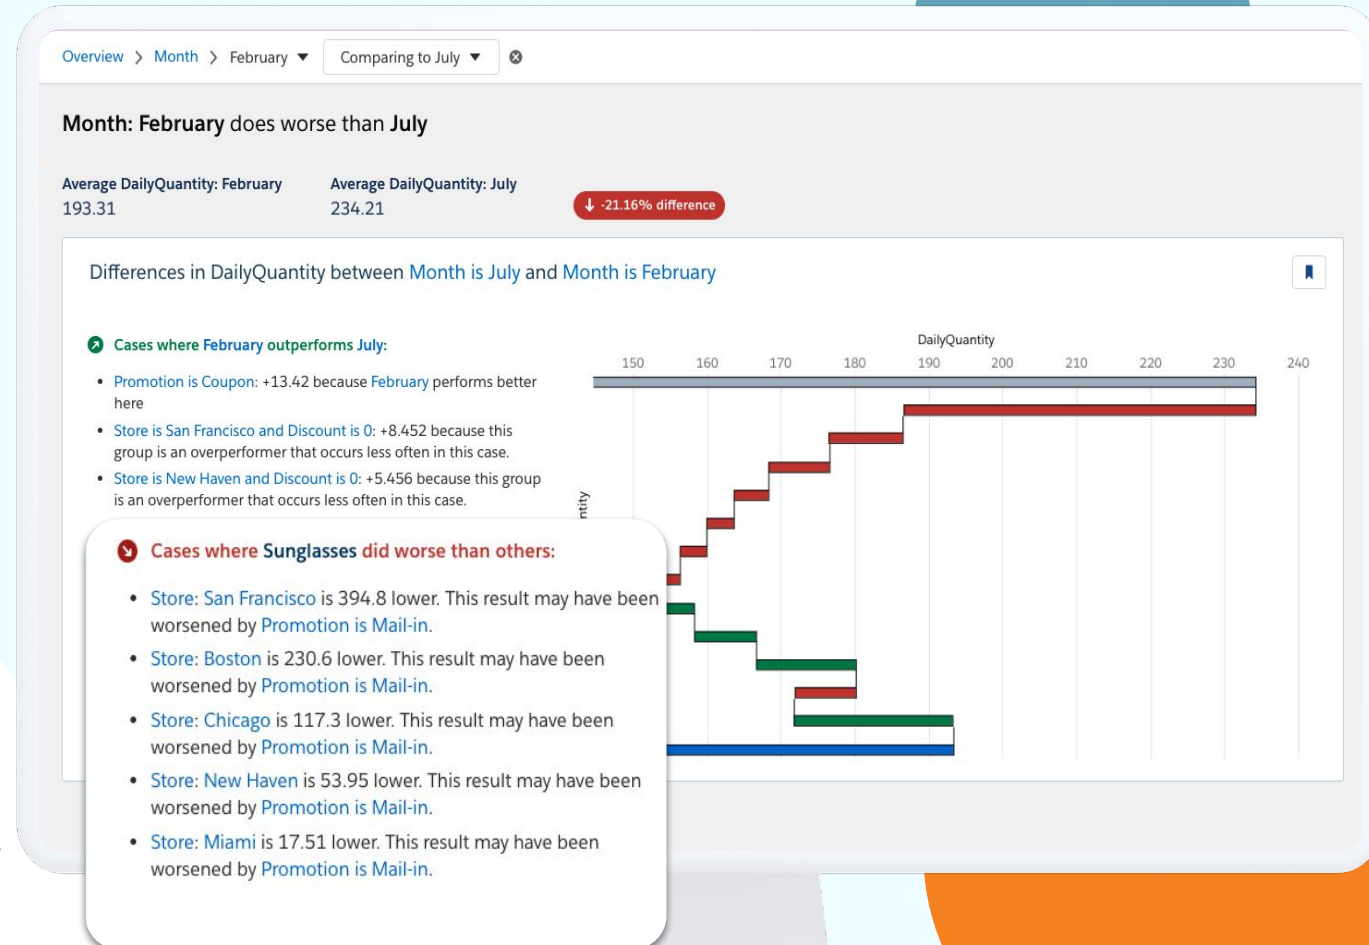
Overview > Month > February ▼ Comparing to July ▼

Month: February does worse than July

Average DailyQuantity: February
193.31

Average DailyQuantity: July
234.21

↓ -21.16% difference

Differences in DailyQuantity between Month is July and Month is February

Cases where February outperforms July:

- Promotion is Coupon: +13.42 because February performs better here
- Store is San Francisco and Discount is 0: +8.452 because this group is an overperformer that occurs less often in this case.
- Store is New Haven and Discount is 0: +5.456 because this group is an overperformer that occurs less often in this case.

DailyQuantity

150 160 170 180 190 200 210 220 230 240

ntity

Cases where Sunglasses did worse than others:

- Store: San Francisco is 394.8 lower. This result may have been worsened by Promotion is Mail-in.
- Store: Boston is 230.6 lower. This result may have been worsened by Promotion is Mail-in.
- Store: Chicago is 117.3 lower. This result may have been worsened by Promotion is Mail-in.
- Store: New Haven is 53.95 lower. This result may have been worsened by Promotion is Mail-in.
- Store: Miami is 17.51 lower. This result may have been worsened by Promotion is Mail-in.